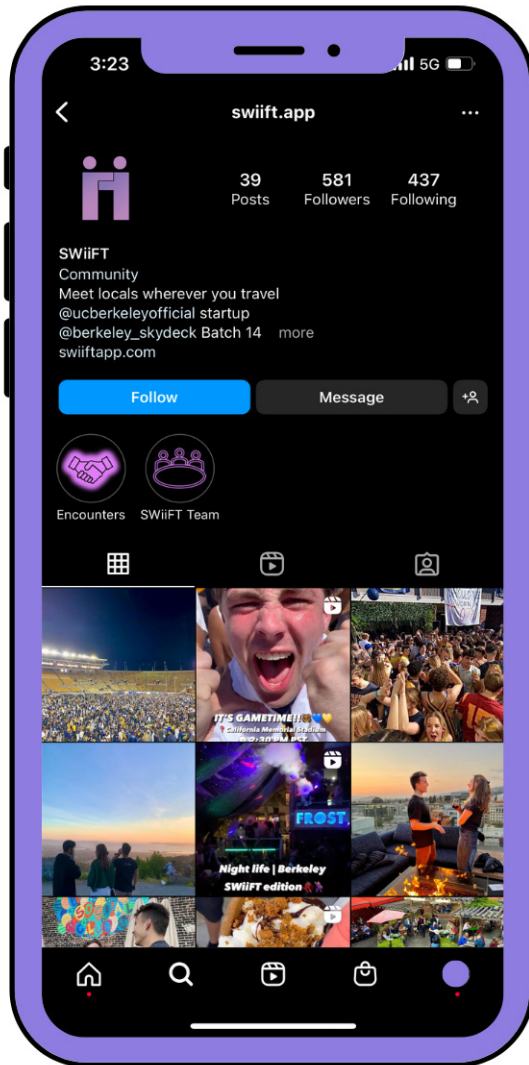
3:23

5G

swiift.app

...

39
Posts

581
Followers

437
Following

SWiiFT
Community
Meet locals wherever you travel
@ucberkeleyofficial startup
@berkeley_skydeck Batch 14 more
swiiftapp.com

Follow

Message

Encounters

SWiiFT Team

IT'S GAMETIME!!
California Memorial Stadium
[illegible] PM PST

FROST

Night life | Berkeley
SWiiFT edition